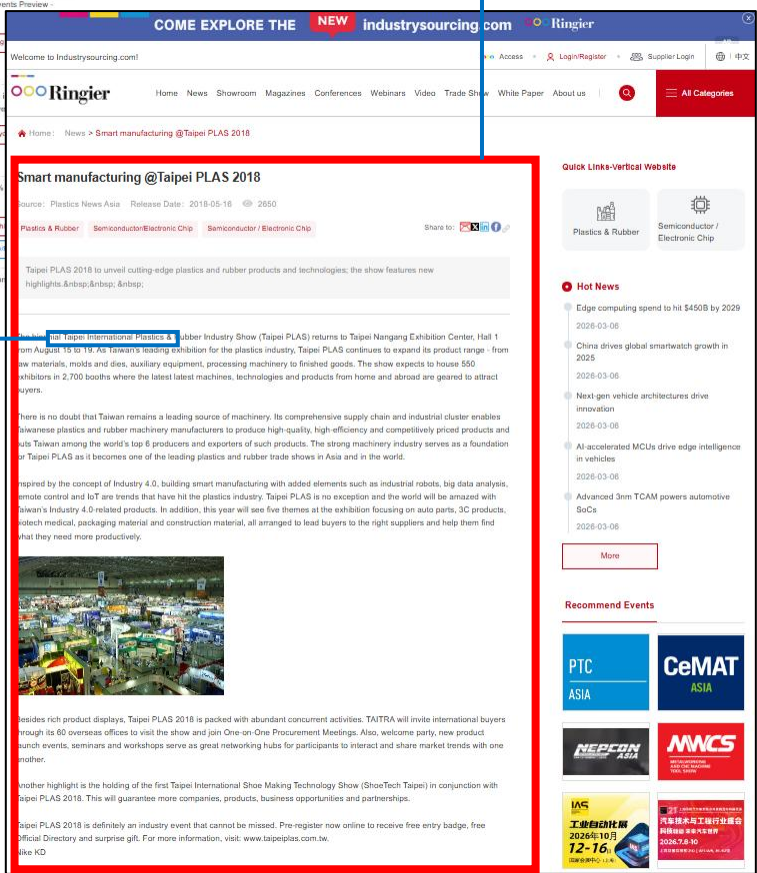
vents Preview

COME EXPLORE THE NEW industrysourcing.com Ringier

Welcome to Industrysourcing.com!

Access Login/Register Supplier Login 中文

Ringier

Home News Showroom Magazines Conferences Webinars Video Trade Show White Paper About us

All Categories

Home: News > Smart manufacturing @Taipei PLAS 2018

Smart manufacturing @Taipei PLAS 2018

Source: Plastics News Asia Release Date: 2018-05-16 2650

Plastics & Rubber Semiconductor/Electronic Chip Semiconductor / Electronic Chip

Share to:

Taipei PLAS 2018 to unveil cutting-edge plastics and rubber products and technologies; the show features new highlights.&nbsp;&nbsp; &nbsp;

The biennial Taipei International Plastics & Rubber Industry Show (Taipei PLAS) returns to Taipei Nangang Exhibition Center, Hall 1 from August 15 to 19. As Taiwan's leading exhibition for the plastics industry, Taipei PLAS continues to expand its product range - from raw materials, molds and dies, auxiliary equipment, processing machinery to finished goods. The show expects to house 550 exhibitors in 2,700 booths where the latest latest machines, technologies and products from home and abroad are geared to attract buyers.

There is no doubt that Taiwan remains a leading source of machinery. Its comprehensive supply chain and industrial cluster enables Taiwanese plastics and rubber machinery manufacturers to produce high-quality, high-efficiency and competitively priced products and puts Taiwan among the world's top 6 producers and exporters of such products. The strong machinery industry serves as a foundation for Taipei PLAS as it becomes one of the leading plastics and rubber trade shows in Asia and in the world.

Inspired by the concept of Industry 4.0, building smart manufacturing with added elements such as industrial robots, big data analysis, remote control and IoT are trends that have hit the plastics industry. Taipei PLAS is no exception and the world will be amazed with Taiwan's Industry 4.0-related products. In addition, this year will see five themes at the exhibition focusing on auto parts, 3C products, biotech medical, packaging material and construction material, all arranged to lead buyers to the right suppliers and help them find what they need more productively.

Besides rich product displays, Taipei PLAS 2018 is packed with abundant concurrent activities. TAITRA will invite international buyers through its 60 overseas offices to visit the show and join One-on-One Procurement Meetings. Also, welcome party, new product launch events, seminars and workshops serve as great networking hubs for participants to interact and share market trends with one another.

Another highlight is the holding of the first Taipei International Shoe Making Technology Show (ShoeTech Taipei) in conjunction with Taipei PLAS 2018. This will guarantee more companies, products, business opportunities and partnerships.

Taipei PLAS 2018 is definitely an industry event that cannot be missed. Pre-register now online to receive free entry badge, free Official Directory and surprise gift. For more information, visit: www.taipeiplas.com.tw.
Nike KD

Quick Links-Vertical Website

Plastics & Rubber

Semiconductor / Electronic Chip

Hot News

Edge computing spend to hit $450B by 2029
2026-03-06

China drives global smartwatch growth in 2025
2026-03-06

Next-gen vehicle architectures drive innovation
2026-03-06

AI-accelerated MCUs drive edge intelligence in vehicles
2026-03-06

Advanced 3nm TCAM powers automotive SoCs
2026-03-06

More

Recommend Events

PTC ASIA

CeMAT ASIA

NEPCON ASIA

MWCS

IAS 工业自动化展 2026年10月 12-16日

汽车技术与工程行业盛会 2026.7.8-10